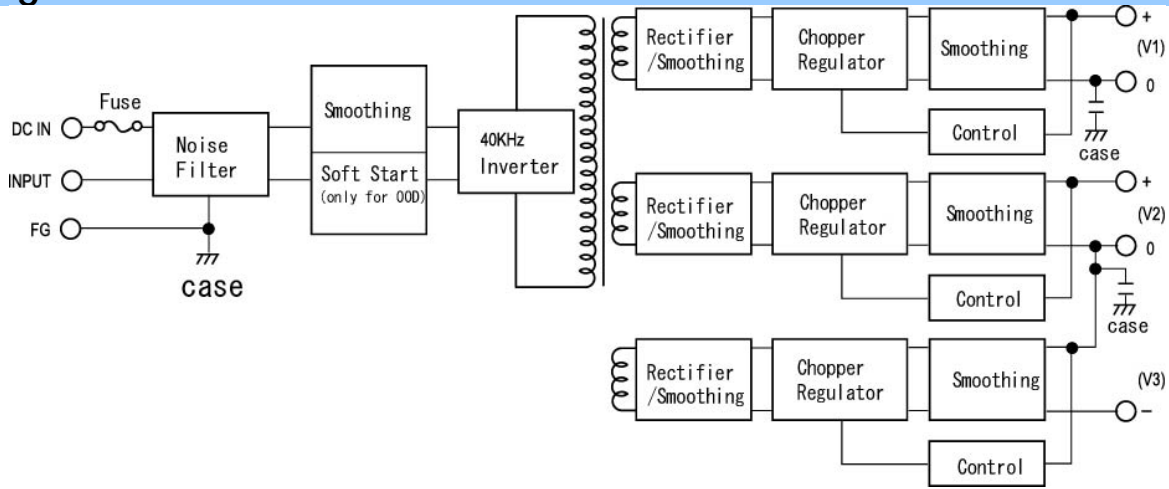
DC IN
INPUT
FG
Fuse
Noise Filter
case
Smoothing
Soft Start (only for OOD)
40KHz Inverter
Rectifier /Smoothing
Chopper Regulator
Smoothing
Control
+
(V1)
0
case
Rectifier /Smoothing
Chopper Regulator
Smoothing
Control
+
(V2)
0
case
Rectifier /Smoothing
Chopper Regulator
Smoothing
Control
(V3)
−